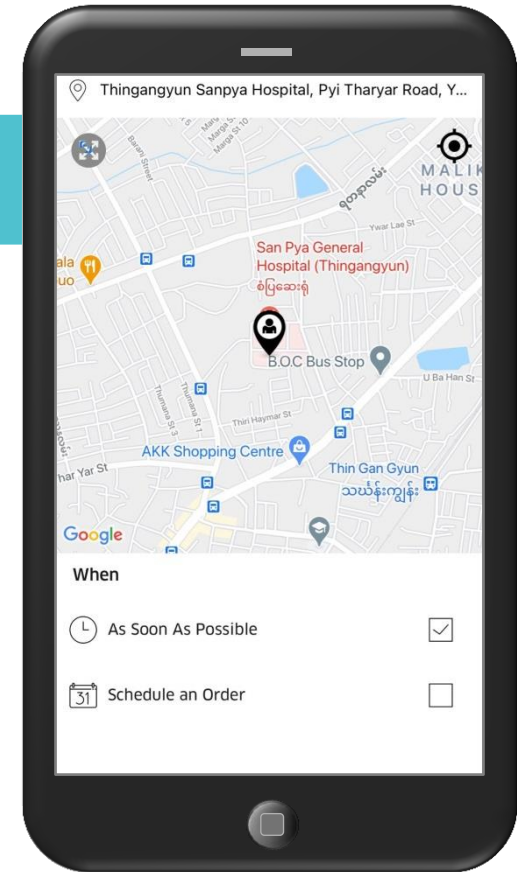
Thingangyun Sanpya Hospital, Pyi Tharyar Road, Y...

MALIK HOUS

Ywar Lae St

San Pya General Hospital (Thingangyun)

စံပြဆေးရုံ

B.O.C Bus Stop

U Ba Han St

Thiri Haymar St

AKK Shopping Centre

Thin Gan Gyun

သင်္ဃန်းကျွန်း

har Yar St

Google

When

As Soon As Possible

31 Schedule an Order